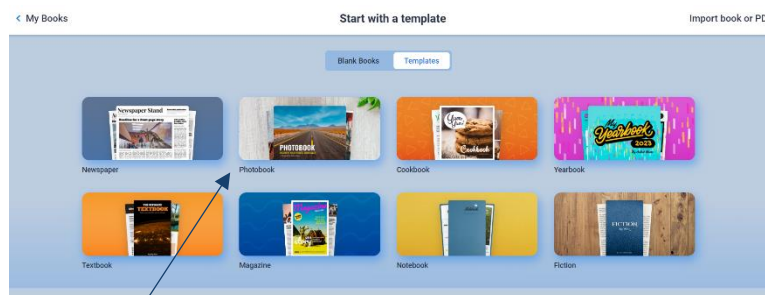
< My Books

Start with a template

Import book or PD

Blank Books

Templates

Newspaper Stand

PHOTOBOOK

Cookbook

My Yearbook 2023

TEXTBOOK

FICTION

Newspaper

Photobook

Cookbook

Yearbook

Textbook

Magazine

Notebook

Fiction